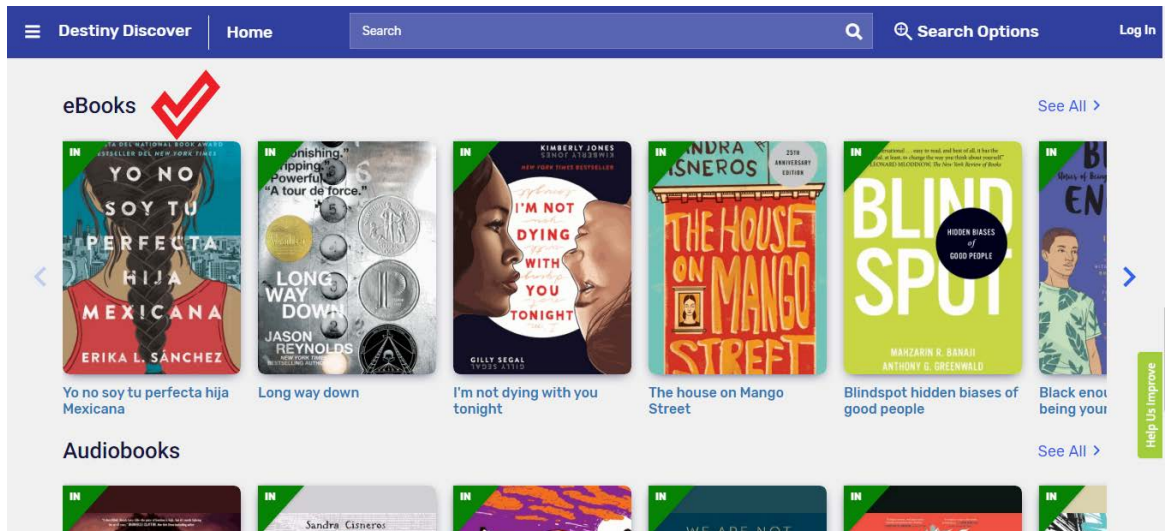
Destiny Discover | Home
Search
Search Options
Log In

eBooks
See All >

IN
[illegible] DEL NATIONAL BOOK AWARD
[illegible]SELLER DEL NEW YORK TIMES
YO NO SOY TU PERFECTA HIJA MEXICANA
ERIKA L. SÁNCHEZ

IN
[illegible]onishing." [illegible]ripping." "Powerful." "A tour de force."
LONG WAY DOWN
JASON REYNOLDS
NEW YORK TIMES BESTSELLING AUTHOR

IN
KIMBERLY JONES
NEW YORK TIMES BESTSELLER
I'M NOT DYING WITH YOU TONIGHT
GILLY SEGAL

IN
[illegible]NDRA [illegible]SNEROS
25TH ANNIVERSARY EDITION
THE HOUSE ON MANGO STREET

IN
BLIND SPOT
HIDDEN BIASES of GOOD PEOPLE
MAHZARIN R. BANAJI
ANTHONY G. GREENWALD

IN
B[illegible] EN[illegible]

Yo no soy tu perfecta hija Mexicana
Long way down
I'm not dying with you tonight
The house on Mango Street
Blindspot hidden biases of good people
Black enou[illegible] being your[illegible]

Audiobooks
See All >

IN
IN
Sandra Cisneros
IN
IN
WE ARE NOT
IN
IN

Help Us Improve